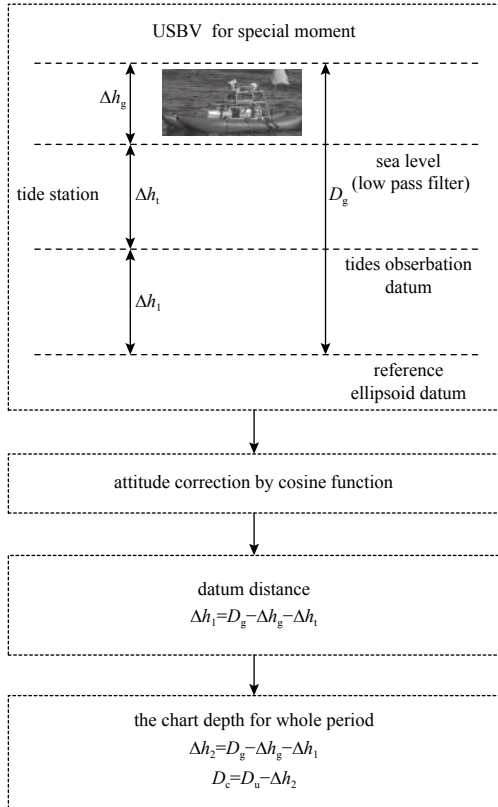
USBV for special moment

$\Delta h_g$

sea level (low pass filter)

tide station

$\Delta h_t$

$D_g$

tides obserbation datum

$\Delta h_1$

reference ellipsoid datum

attitude correction by cosine function

datum distance

$\Delta h_1 = D_g - \Delta h_g - \Delta h_t$

the chart depth for whole period

$\Delta h_2 = D_g - \Delta h_g - \Delta h_1$

$D_c = D_u - \Delta h_2$